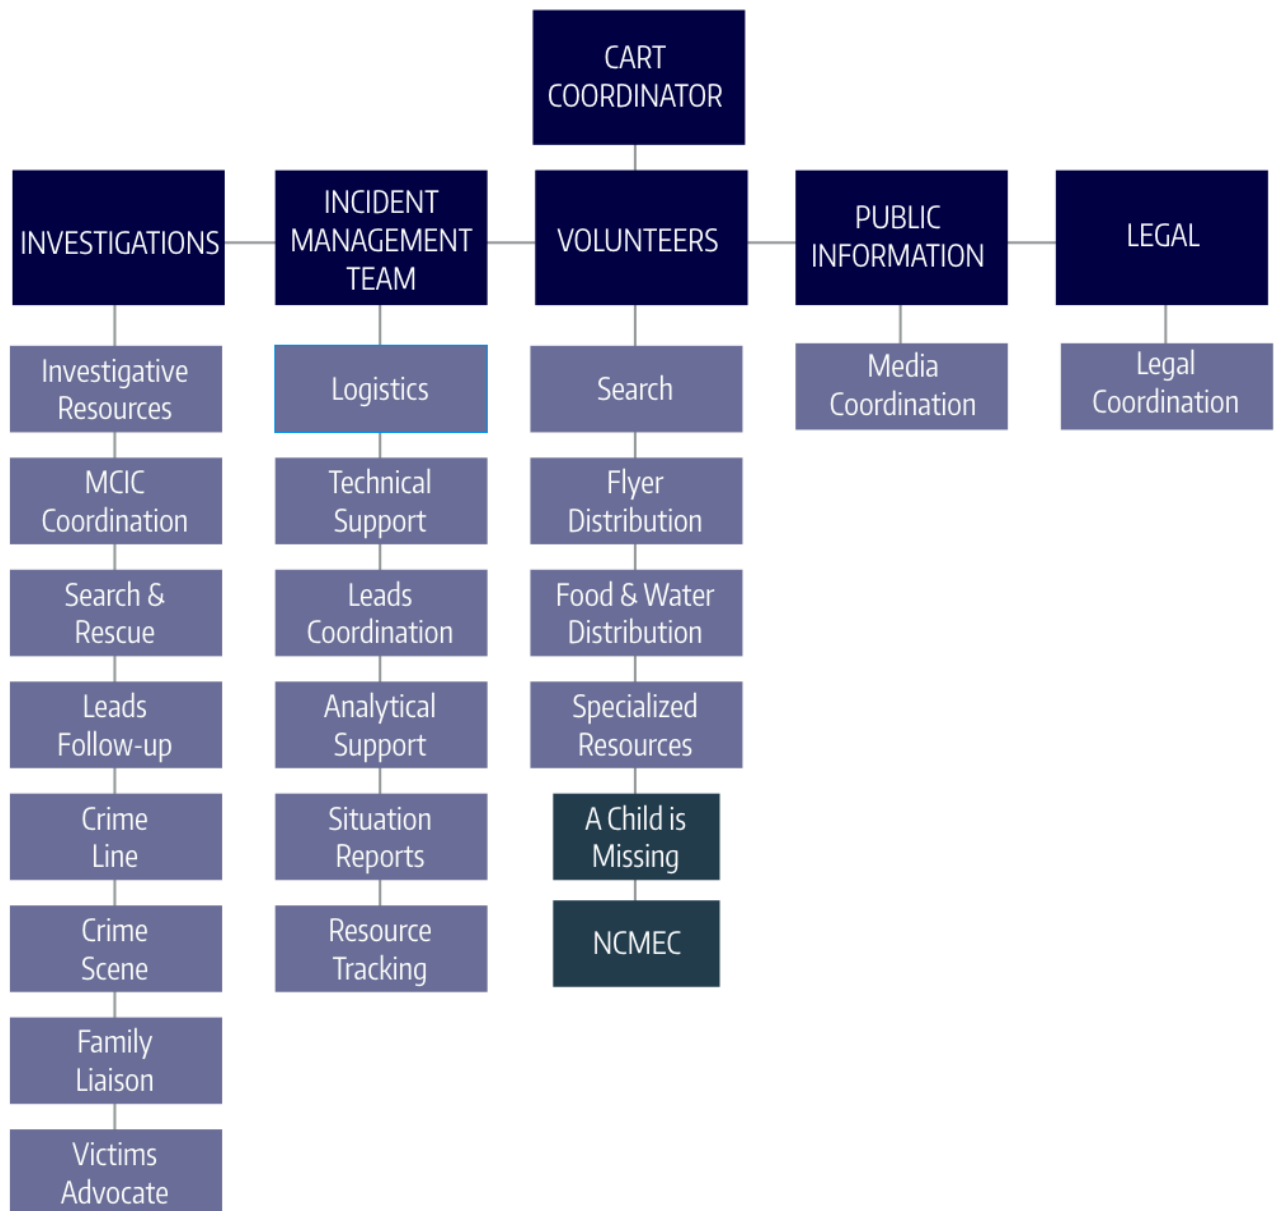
CART COORDINATOR

INVESTIGATIONS

INCIDENT MANAGEMENT TEAM

VOLUNTEERS

PUBLIC INFORMATION

LEGAL

Investigative Resources

MCIC Coordination

Search & Rescue

Leads Follow-up

Crime Line

Crime Scene

Family Liaison

Victims Advocate

Logistics

Technical Support

Leads Coordination

Analytical Support

Situation Reports

Resource Tracking

Search

Flyer Distribution

Food & Water Distribution

Specialized Resources

A Child is Missing

NCMEC

Media Coordination

Legal Coordination